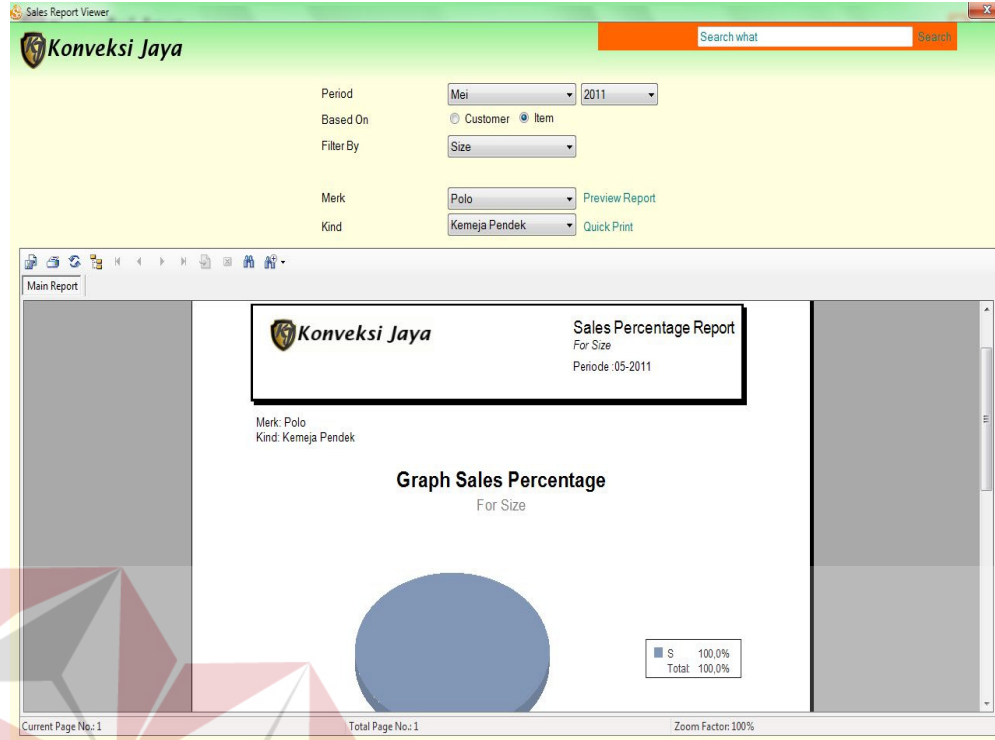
Sales Report Viewer

Konveksi Jaya

Search what

Search

Period Mei 2011

Based On Customer Item

Filter By Size

Merk Polo Preview Report

Kind Kemeja Pendek Quick Print

Main Report

Konveksi Jaya

Sales Percentage Report

For Size

Periode :05-2011

Merk: Polo

Kind: Kemeja Pendek

Graph Sales Percentage

For Size

| S | 100,0% |
|---|---|
| Total: | 100,0% |

Current Page No.: 1

Total Page No.: 1

Zoom Factor: 100%